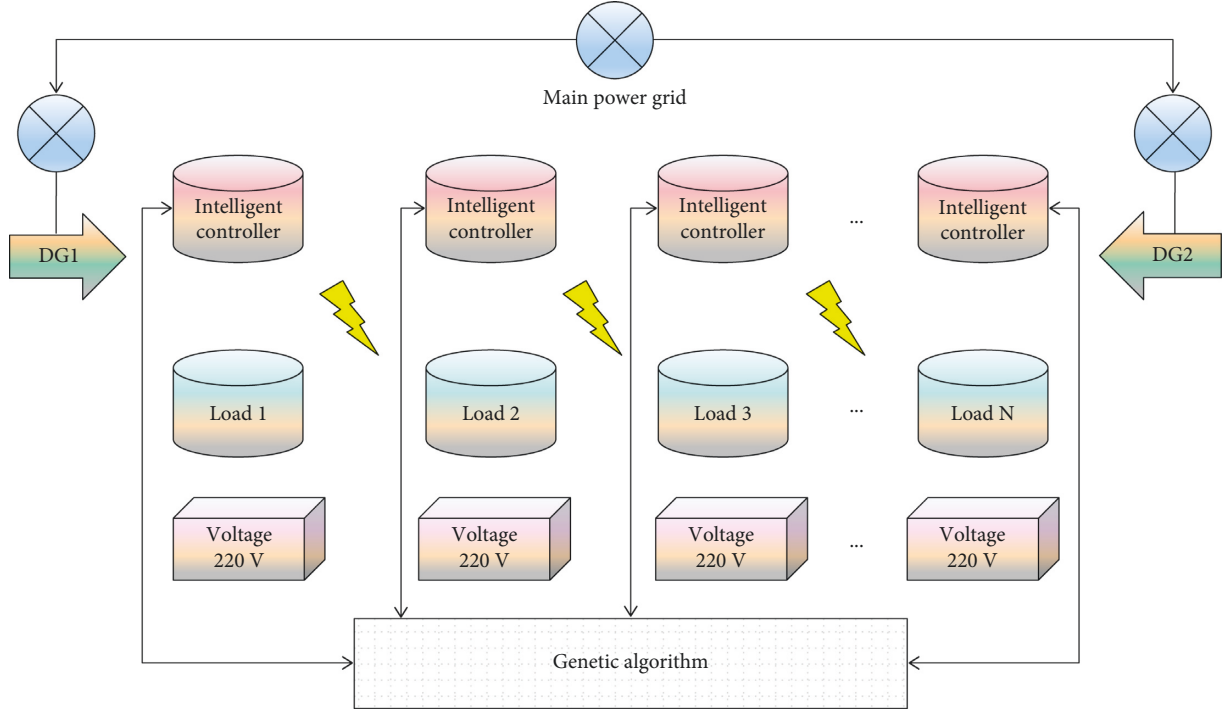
Main power grid

DG1

DG2

Intelligent controller

Intelligent controller

Intelligent controller

...

Intelligent controller

Load 1

Load 2

Load 3

...

Load N

Voltage 220 V

Voltage 220 V

Voltage 220 V

...

Voltage 220 V

Genetic algorithm